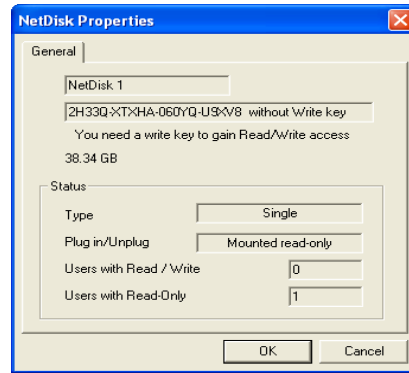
NetDisk Properties

General

NetDisk 1

2H33Q-XTXHA-060YQ-U9XV8 without Write key

You need a write key to gain Read/Write access

38.34 GB

Status

Type Single

Plug in/Unplug Mounted read-only

Users with Read / Write 0

Users with Read-Only 1

OK Cancel